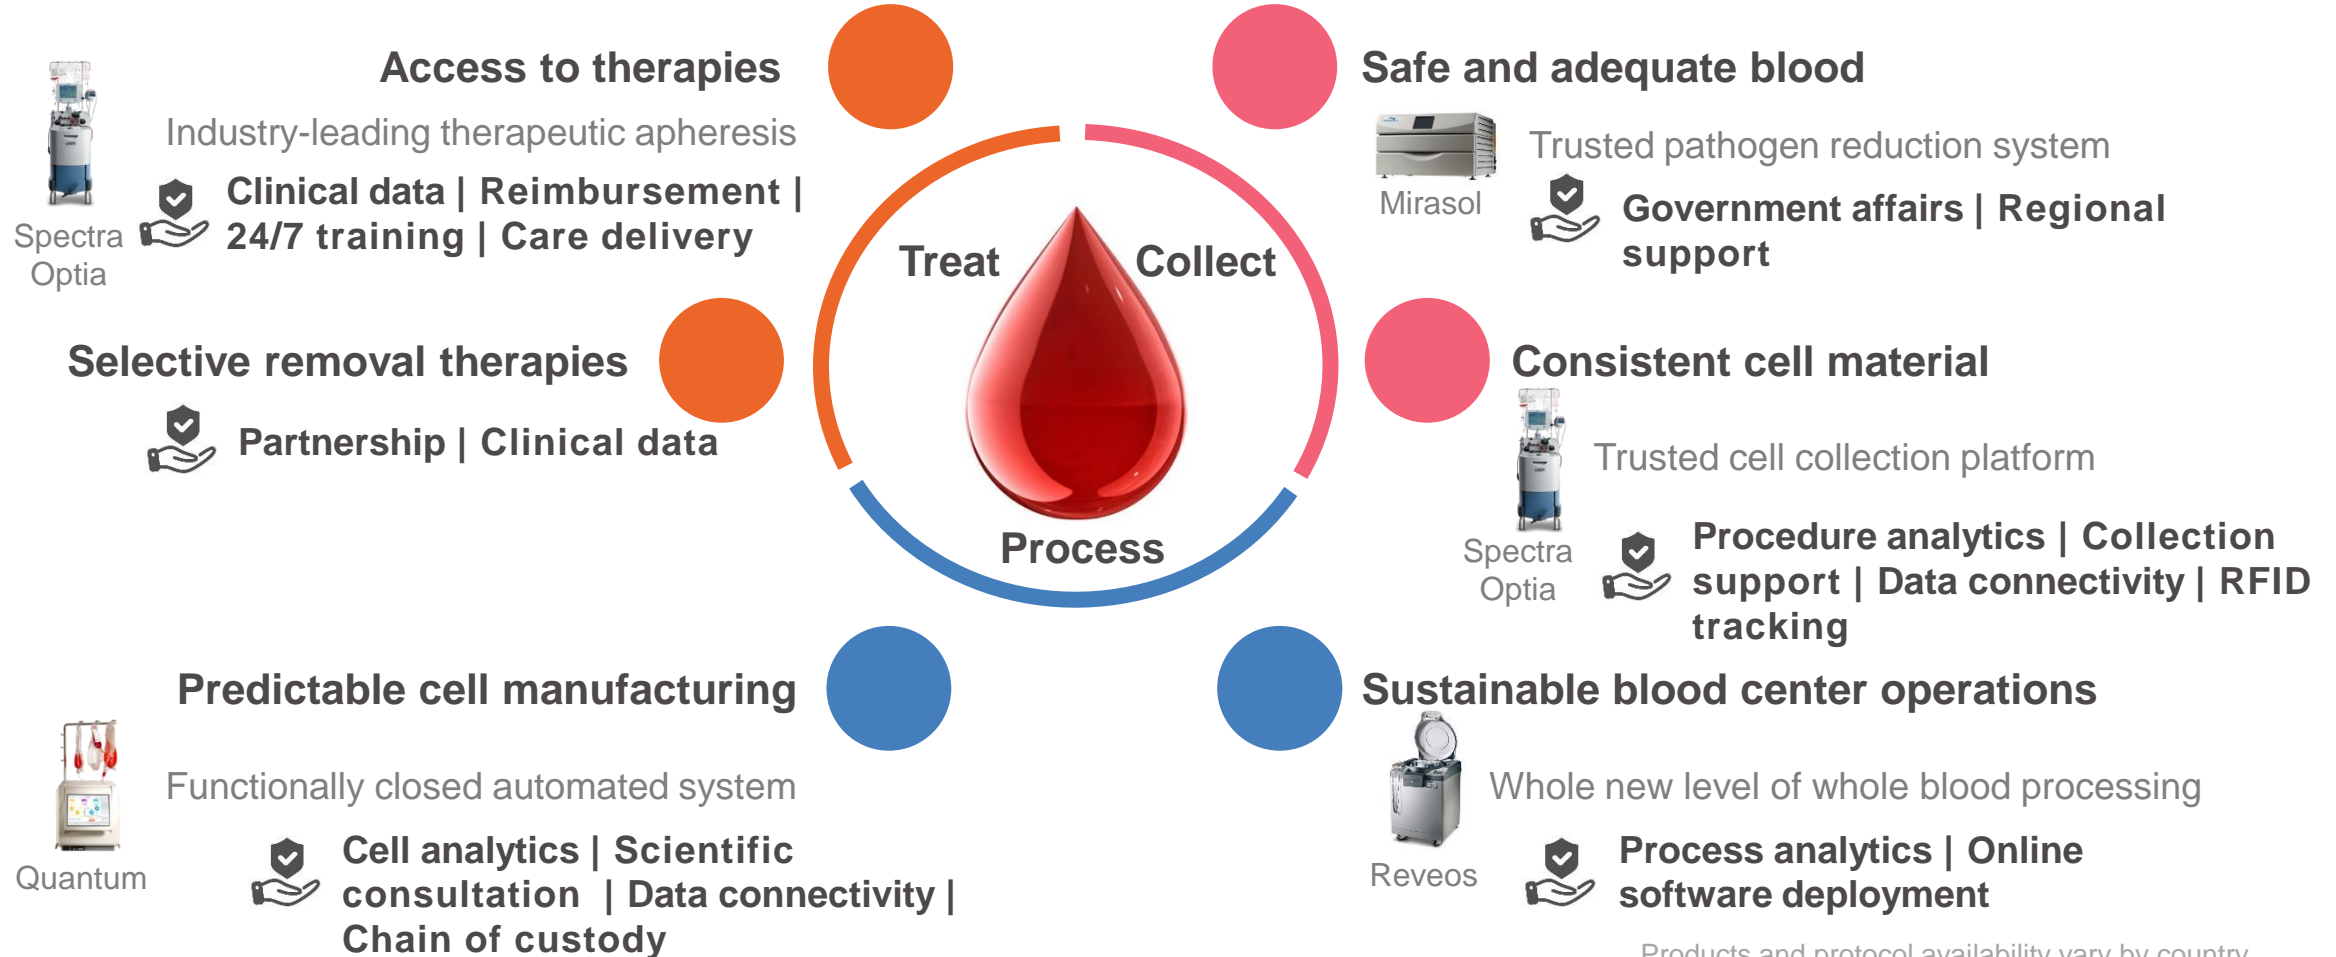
Access to therapies

Industry-leading therapeutic apheresis

Spectra Optia

Clinical data | Reimbursement | 24/7 training | Care delivery

Safe and adequate blood

Mirasol

Trusted pathogen reduction system

Government affairs | Regional support

Treat

Collect

Process

Selective removal therapies

Partnership | Clinical data

Consistent cell material

Trusted cell collection platform

Spectra Optia

Procedure analytics | Collection support | Data connectivity | RFID tracking

Predictable cell manufacturing

Functionally closed automated system

Quantum

Cell analytics | Scientific consultation | Data connectivity | Chain of custody

Sustainable blood center operations

Whole new level of whole blood processing

Reveos

Process analytics | Online software deployment

Products and protocol availability vary by country